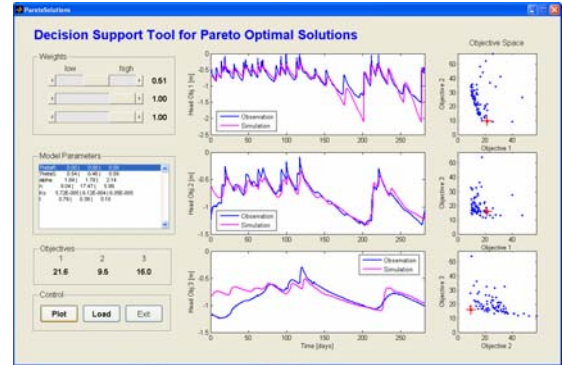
ParetoSolutions

Decision Support Tool for Pareto Optimal Solutions

Weights
low high
0.51
1.00
1.00

Model Parameters
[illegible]

Objectives
1 2 3
21.6 9.5 16.0

Control
Plot Load Exit

Head Obj 1 [m]
Observation
Simulation
0
-0.5
-1
-1.5
-2
-2.5
0 50 100 150 200 250

Head Obj 2 [m]
Observation
Simulation
0
-0.5
-1
-1.5
0 50 100 150 200 250

Head Obj 3 [m]
Observation
Simulation
0
-0.5
-1
0 50 100 150 200 250
Time [days]

Objective Space
Objective 2
60
40
20
0
0 20 40
Objective 1

Objective 3
60
40
20
0
0 20 40
Objective 1

Objective 3
60
40
20
0
0 20 40
Objective 2